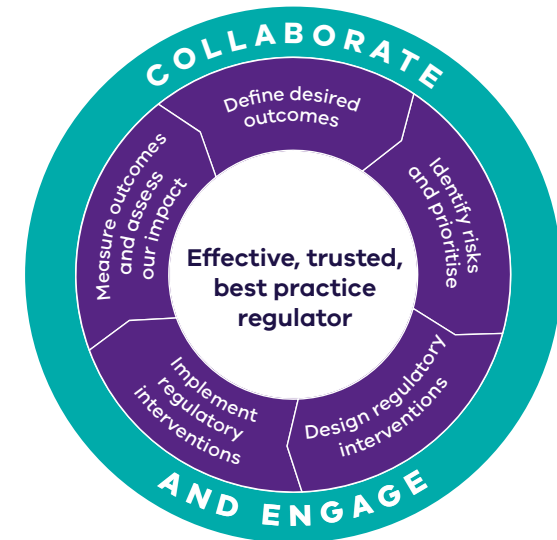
COLLABORATE

Define desired outcomes

Identify risks and prioritise

Design regulatory interventions

Implement regulatory interventions

Measure outcomes and assess our impact

Effective, trusted, best practice regulator

AND ENGAGE